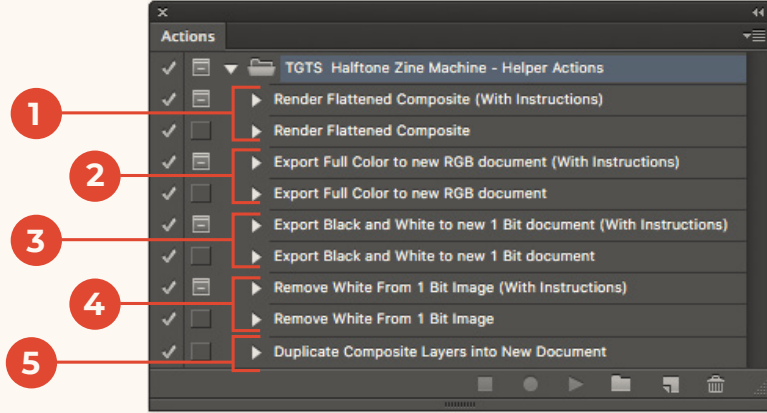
Actions

TGTS Halftone Zine Machine - Helper Actions

1
Render Flattened Composite (With Instructions)
Render Flattened Composite

2
Export Full Color to new RGB document (With Instructions)
Export Full Color to new RGB document

3
Export Black and White to new 1 Bit document (With Instructions)
Export Black and White to new 1 Bit document

4
Remove White From 1 Bit Image (With Instructions)
Remove White From 1 Bit Image

5
Duplicate Composite Layers into New Document